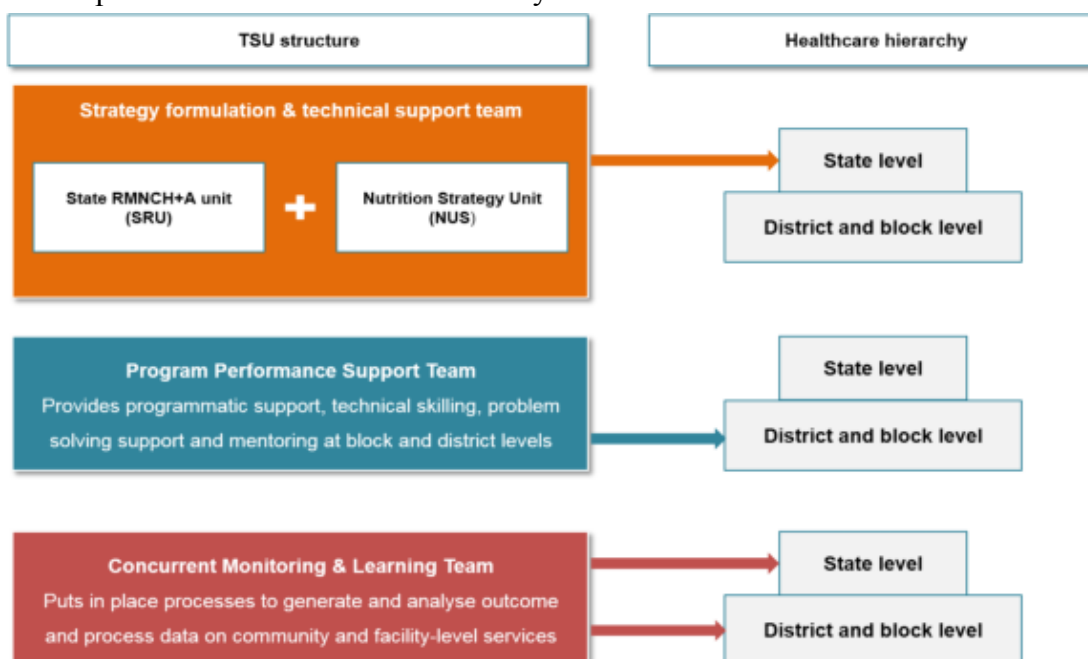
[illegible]

TSU structure

Healthcare hierarchy

Strategy formulation & technical support team

State RMNCH+A unit (SRU)

+

Nutrition Strategy Unit (NUS)

State level

District and block level

Program Performance Support Team

Provides programmatic support, technical skilling, problem solving support and mentoring at block and district levels

State level

District and block level

Concurrent Monitoring & Learning Team

Puts in place processes to generate and analyse outcome and process data on community and facility-level services

State level

District and block level